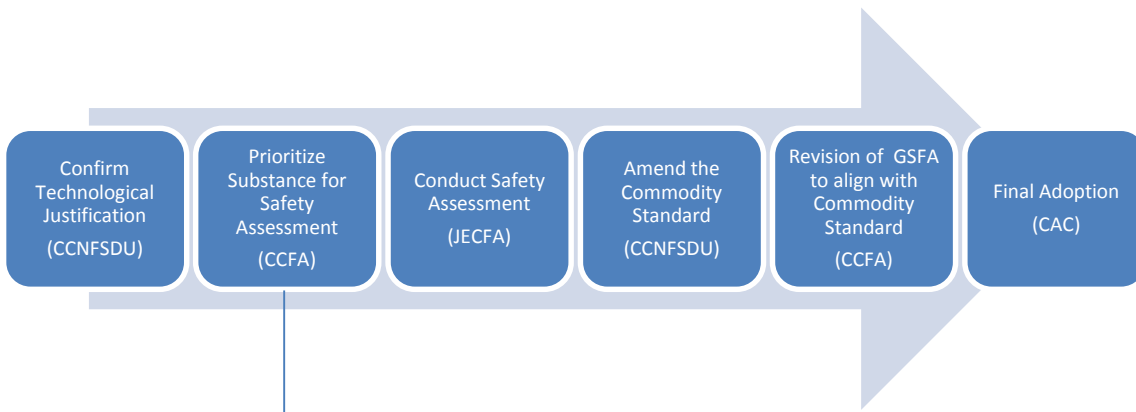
Confirm Technological Justification
(CCNFSDU)

Prioritize Substance for Safety Assessment
(CCFA)

Conduct Safety Assessment
(JECFA)

Amend the Commodity Standard
(CCNFSDU)

Revision of GSFA to align with Commodity Standard
(CCFA)

Final Adoption
(CAC)